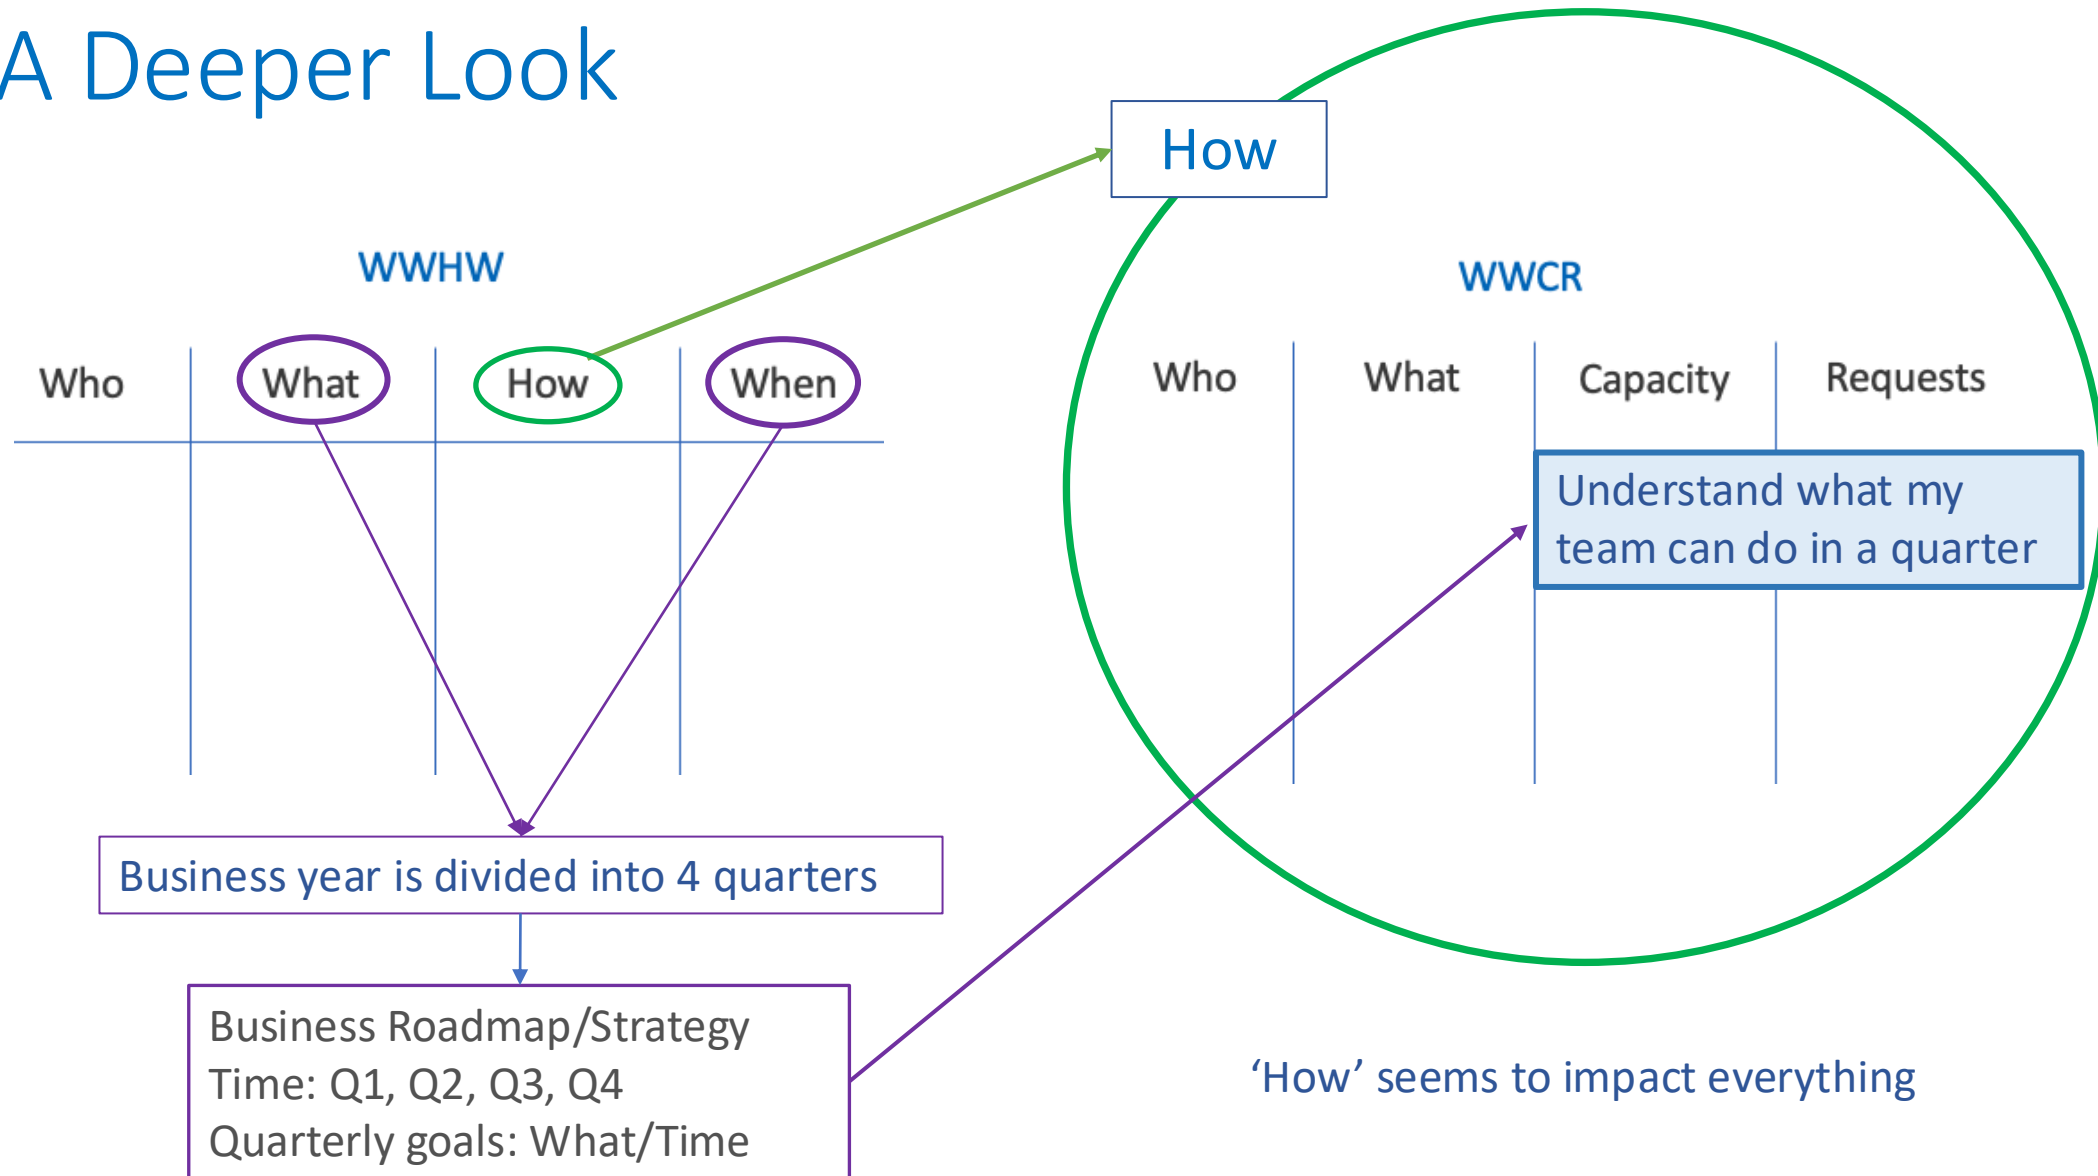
A Deeper Look

How

WWHW

| Who | What | How | When |
|---|---|---|---|

WWCR

| Who | What | Capacity | Requests |
|---|---|---|---|

Understand what my team can do in a quarter

Business year is divided into 4 quarters

Business Roadmap/Strategy
Time: Q1, Q2, Q3, Q4
Quarterly goals: What/Time

‘How’ seems to impact everything